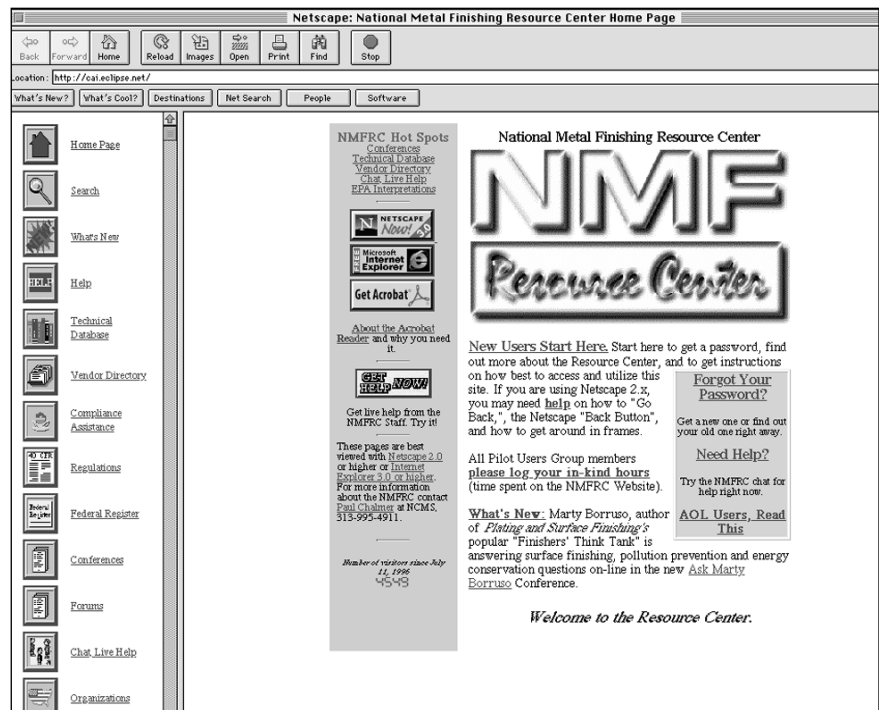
Netscape: National Metal Finishing Resource Center Home Page

Back Forward Home Reload Images Open Print Find Stop

Location: http://cai.eclipse.net/

What's New? What's Cool? Destinations Net Search People Software

Home Page

Search

What's New

HELP

Help

Technical Database

Vendor Directory

Compliance Assistance

40 CFR

Regulations

Federal Register

Federal Register

Conferences

Forums

Chat Live Help

Organizations

NMFRC Hot Spots
Conferences
Technical Database
Vendor Directory
Chat, Live Help
EPA Interpretations

NETSCAPE Now!

Microsoft Internet Explorer

Get Acrobat

About the Acrobat Reader and why you need it.

GET HELP NOW!

Get live help from the NMFRC Staff. Try it!

These pages are best viewed with Netscape 2.0 or higher or Internet Explorer 3.0 or higher. For more information about the NMFRC contact Paul Chalmer at NCMS, 313-995-4911.

Number of visitors since July 11, 1996
4548

National Metal Finishing Resource Center

NMF

Resource Center

New Users Start Here. Start here to get a password, find out more about the Resource Center, and to get instructions on how best to access and utilize this site. If you are using Netscape 2.x, you may need help on how to "Go Back,", the Netscape "Back Button", and how to get around in frames.

Forgot Your Password?

Get a new one or find out your old one right away.

Need Help?

Try the NMFRC chat for help right now.

AOL Users, Read This

All Pilot Users Group members please log your in-kind hours (time spent on the NMFRC Website).

What's New: Marty Borruso, author of Plating and Surface Finishing's popular "Finishers' Think Tank" is answering surface finishing, pollution prevention and energy conservation questions on-line in the new Ask Marty Borruso Conference.

Welcome to the Resource Center.